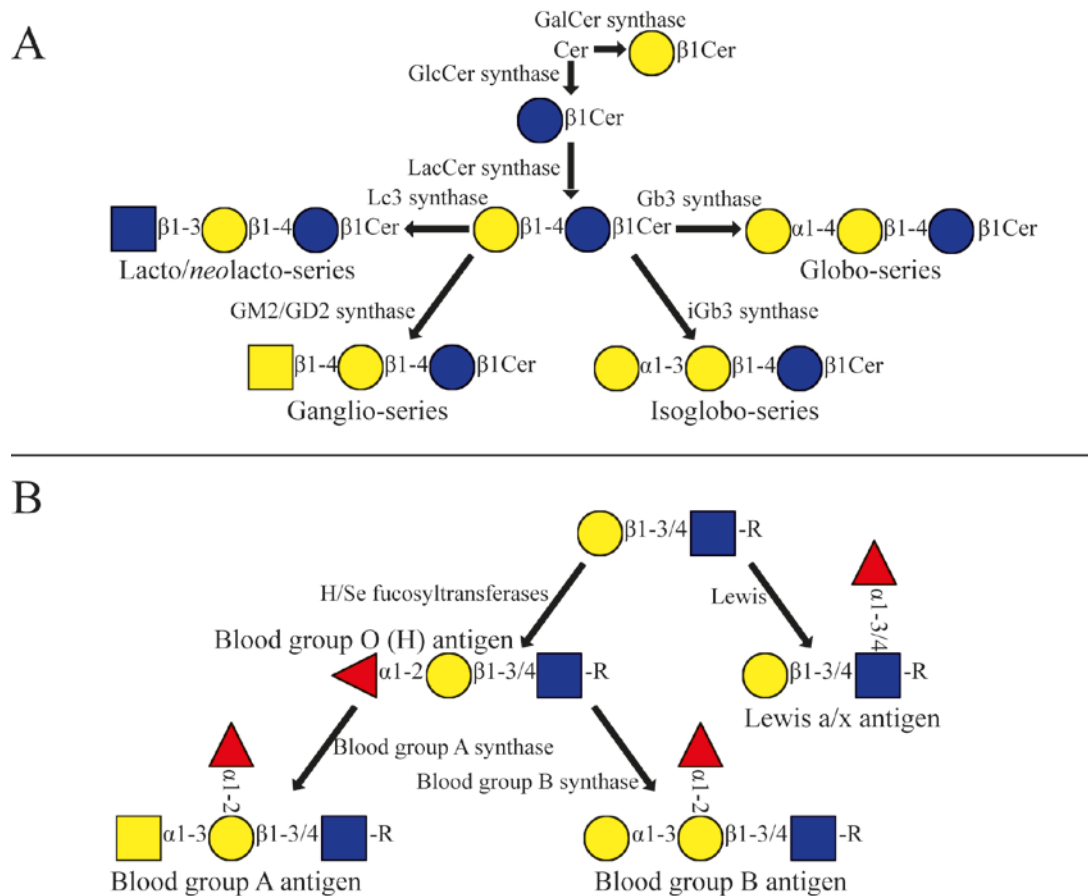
A

GalCer synthase
Cer → β1Cer
GlcCer synthase
β1Cer
LacCer synthase
Lc3 synthase
Gb3 synthase
β1-3 β1-4 β1Cer
Lacto/neolacto-series
β1-4 β1Cer
α1-4 β1-4 β1Cer
Globo-series
GM2/GD2 synthase
iGb3 synthase
β1-4 β1-4 β1Cer
Ganglio-series
α1-3 β1-4 β1Cer
Isoglobo-series

B

β1-3/4 -R
H/Se fucosyltransferases
Lewis
Blood group O (H) antigen
α1-2 β1-3/4 -R
α1-3/4
β1-3/4 -R
Lewis a/x antigen
Blood group A synthase
Blood group B synthase
α1-2
α1-2
α1-3 β1-3/4 -R
Blood group A antigen
α1-3 β1-3/4 -R
Blood group B antigen